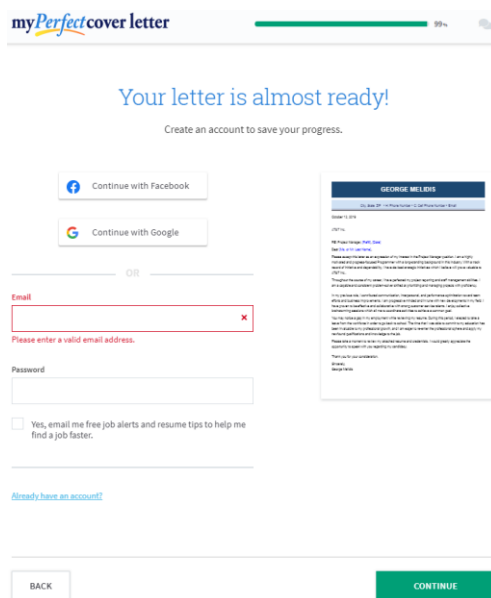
myPerfectcover letter

99%

Your letter is almost ready!

Create an account to save your progress.

Continue with Facebook

Continue with Google

OR

Email

Please enter a valid email address.

Password

Yes, email me free job alerts and resume tips to help me find a job faster.

Already have an account?

GEORGE MELIDIS

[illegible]

BACK

CONTINUE